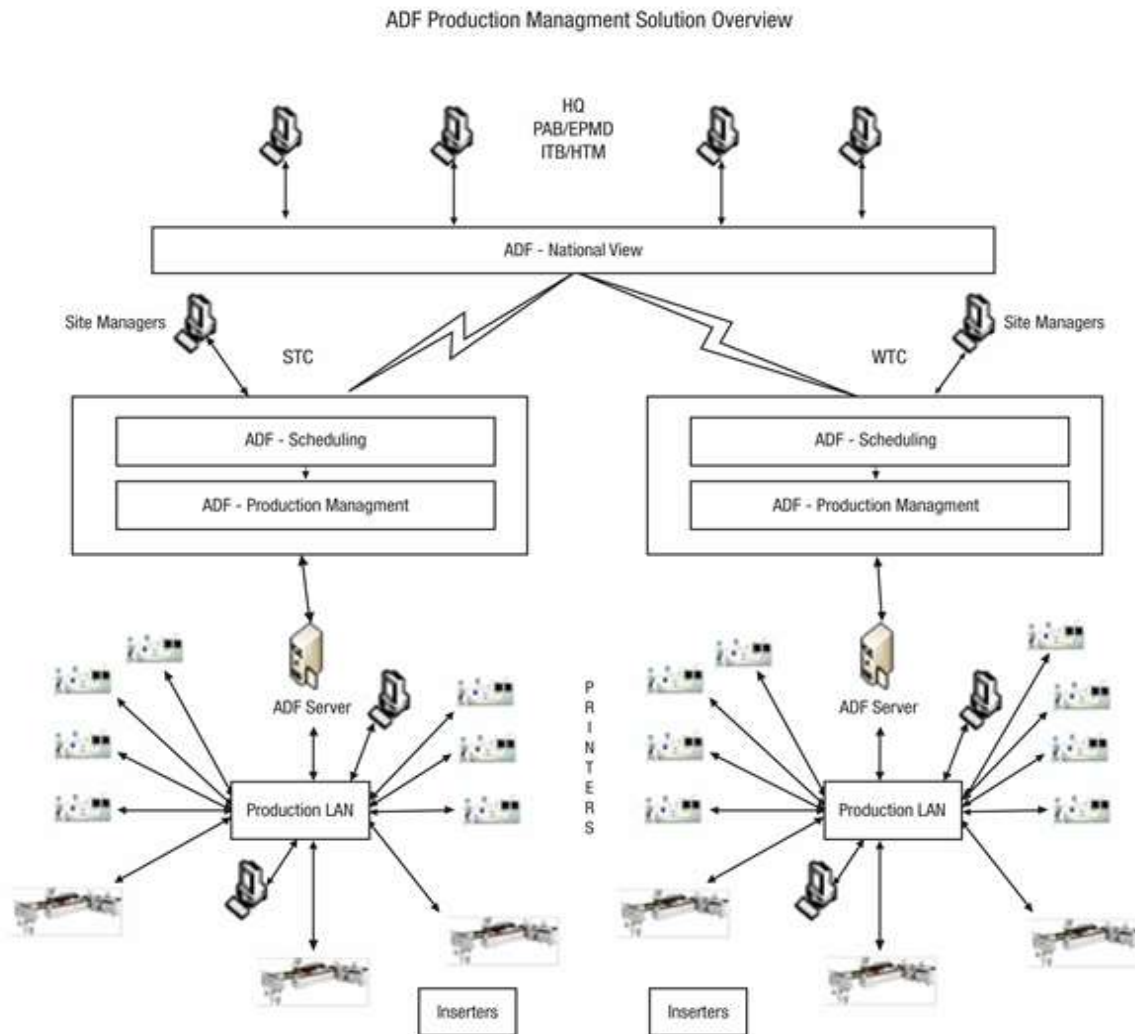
ADF Production Managment Solution Overview

HQ
PAB/EPMD
ITB/HTM

ADF - National View

Site Managers

STC

WTC

Site Managers

ADF - Scheduling

ADF - Production Managment

ADF - Scheduling

ADF - Production Managment

ADF Server

P
R
I
N
T
E
R
S

ADF Server

Production LAN

Production LAN

Inserters

Inserters